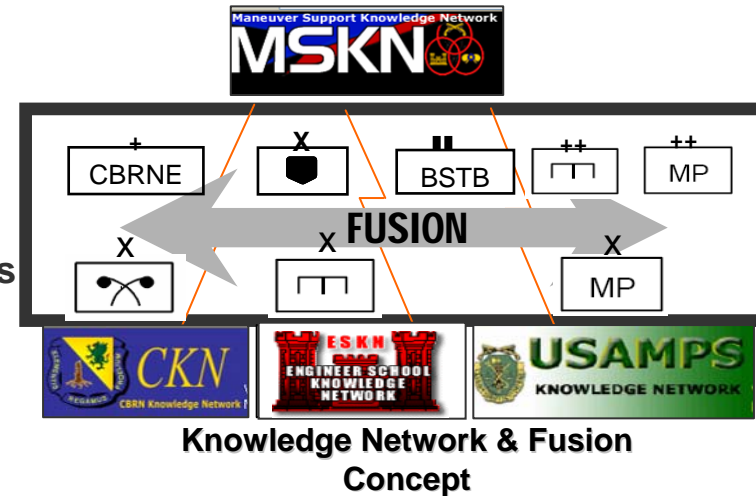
Maneuver Support Knowledge Network
MSKN

+
CBRNE

X

II
BSTB

++

++
MP

FUSION

X

X

X
MP

s

CKN
CBRN Knowledge Network

ESKN
ENGINEER SCHOOL KNOWLEDGE NETWORK

USAMPS
KNOWLEDGE NETWORK

Knowledge Network & Fusion Concept